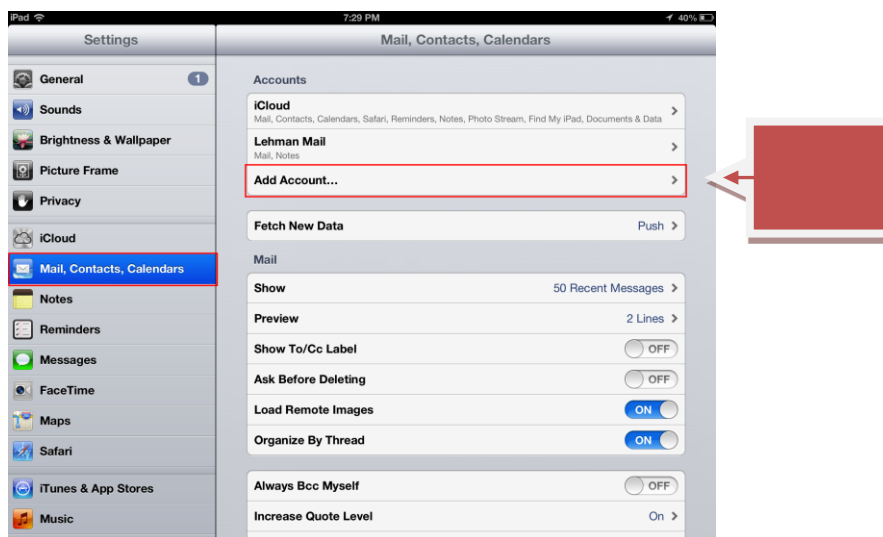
iPad
7:29 PM
40%

Settings
Mail, Contacts, Calendars

General 1
Sounds
Brightness & Wallpaper
Picture Frame
Privacy

iCloud
Mail, Contacts, Calendars
Notes
Reminders
Messages
FaceTime
Maps
Safari

iTunes & App Stores
Music

Accounts
iCloud
Mail, Contacts, Calendars, Safari, Reminders, Notes, Photo Stream, Find My iPad, Documents & Data
Lehman Mail
Mail, Notes
Add Account...

Fetch New Data Push

Mail
Show 50 Recent Messages
Preview 2 Lines
Show To/Cc Label OFF
Ask Before Deleting OFF
Load Remote Images ON
Organize By Thread ON

Always Bcc Myself OFF
Increase Quote Level On